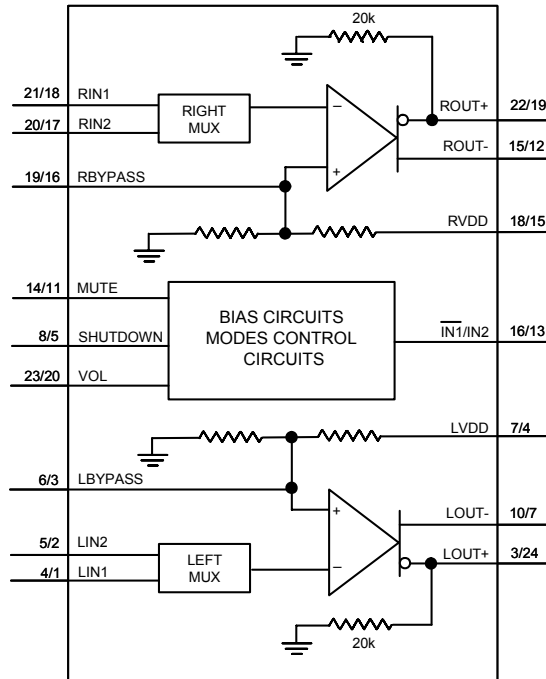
20k

21/18 RIN1

20/17 RIN2

RIGHT MUX

–

+

ROUT+ 22/19

ROUT- 15/12

19/16 RBYPASS

RVDD 18/15

14/11 MUTE

8/5 SHUTDOWN

23/20 VOL

BIAS CIRCUITS MODES CONTROL CIRCUITS

$\overline{\text{IN1}}$/IN2 16/13

LVDD 7/4

6/3 LBYPASS

+

–

LOUT- 10/7

5/2 LIN2

4/1 LIN1

LEFT MUX

LOUT+ 3/24

20k